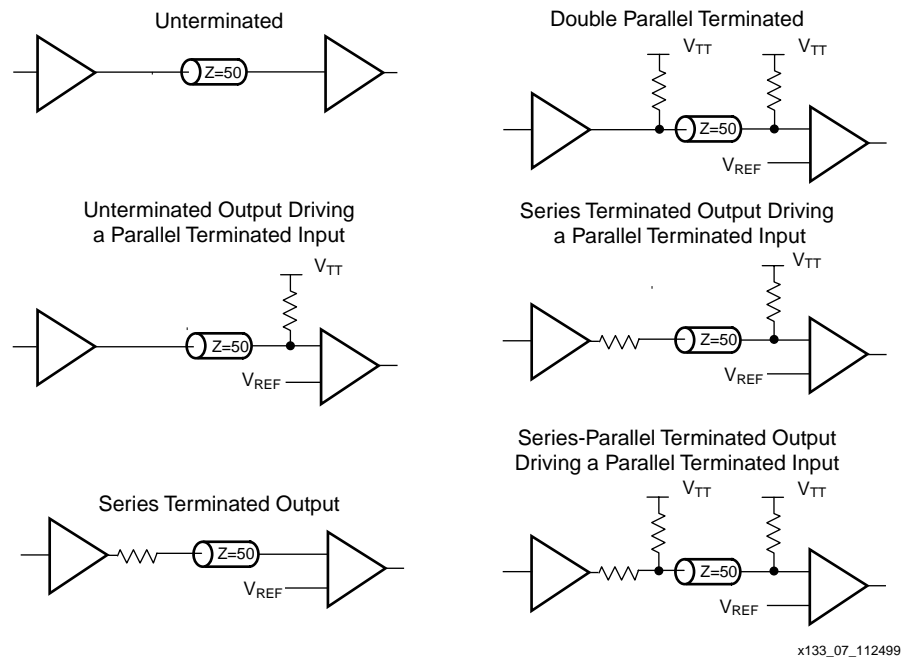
Unterminated

Z=50

Unterminated Output Driving a Parallel Terminated Input

$V_{TT}$

Z=50

$V_{REF}$

Series Terminated Output

Z=50

$V_{REF}$

Double Parallel Terminated

$V_{TT}$

$V_{TT}$

Z=50

$V_{REF}$

Series Terminated Output Driving a Parallel Terminated Input

$V_{TT}$

Z=50

$V_{REF}$

Series-Parallel Terminated Output Driving a Parallel Terminated Input

$V_{TT}$

$V_{TT}$

Z=50

$V_{REF}$

x133_07_112499